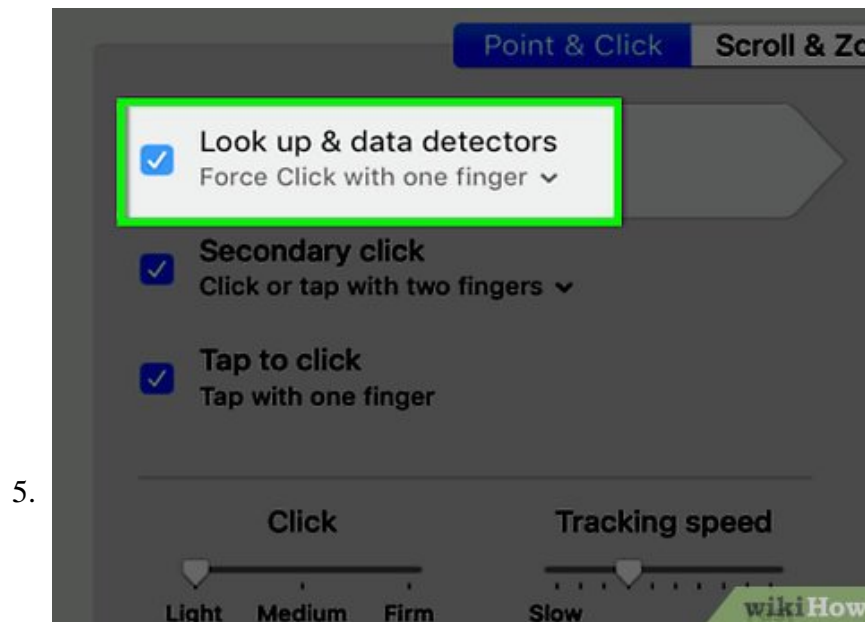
5.

Point & Click

Scroll & Zo

Look up & data detectors
Force Click with one finger

Secondary click
Click or tap with two fingers

Tap to click
Tap with one finger

Click

Light Medium Firm

Tracking speed

Slow

wikiHow